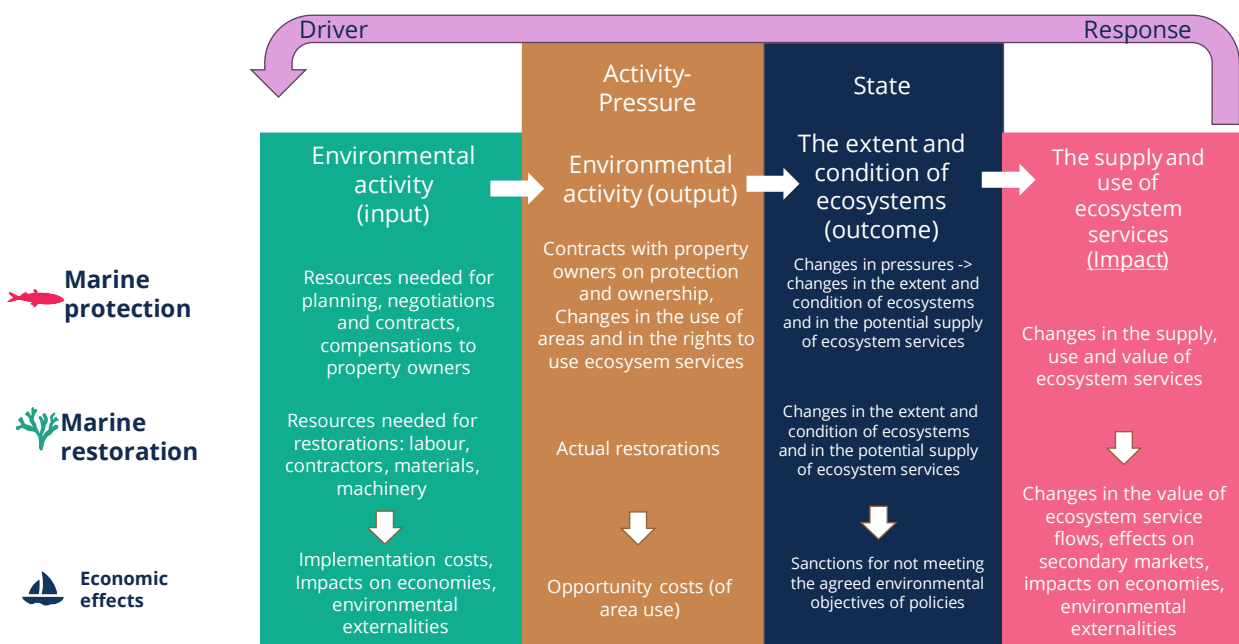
Driver

Response

Activity-Pressure

State

Environmental activity (input)

Environmental activity (output)

The extent and condition of ecosystems (outcome)

The supply and use of ecosystem services (Impact)

Marine protection

Resources needed for planning, negotiations and contracts, compensations to property owners

Contracts with property owners on protection and ownership, Changes in the use of areas and in the rights to use ecosysem services

Changes in pressures -> changes in the extent and condition of ecosystems and in the potential supply of ecosystem services

Changes in the supply, use and value of ecosystem services

Marine restoration

Resources needed for restorations: labour, contractors, materials, machinery

Actual restorations

Changes in the extent and condition of ecosystems and in the potential supply of ecosystem services

Changes in the value of ecosystem service flows, effects on secondary markets, impacts on economies, environmental externalities

Economic effects

Implementation costs, Impacts on economies, environmental externalities

Opportunity costs (of area use)

Sanctions for not meeting the agreed environmental objectives of policies